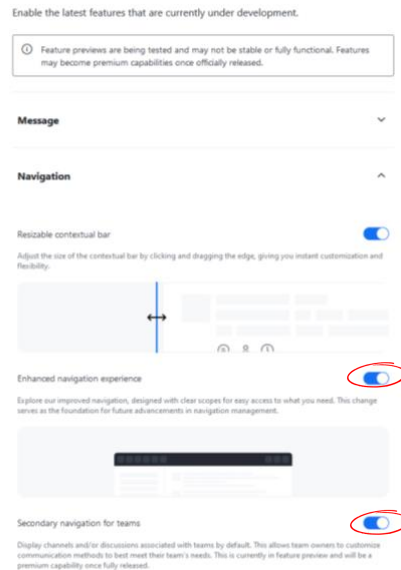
Enable the latest features that are currently under development.

ⓘ Feature previews are being tested and may not be stable or fully functional. Features may become premium capabilities once officially released.

Message

Navigation

Resizable contextual bar

Adjust the size of the contextual bar by clicking and dragging the edge, giving you instant customization and flexibility.

Enhanced navigation experience

Explore our improved navigation, designed with clear scopes for easy access to what you need. This change serves as the foundation for future advancements in navigation management.

Secondary navigation for teams

Display channels and/or discussions associated with teams by default. This allows team owners to customize communication methods to best meet their team's needs. This is currently in feature preview and will be a premium capability once fully released.